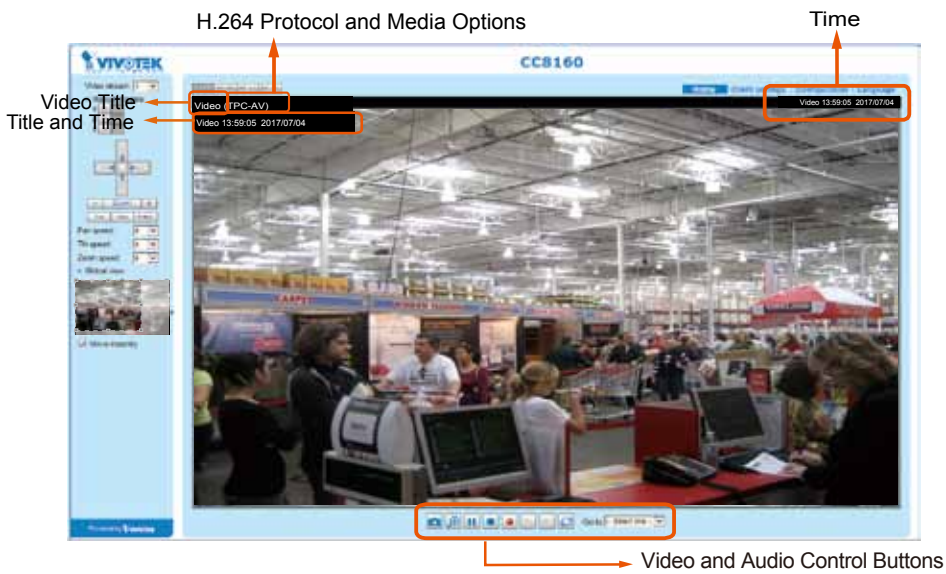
H.264 Protocol and Media Options

Time

VIVOTEK

CC8160

Video Title

Title and Time

Video (TPC-AV)

Video 13:59:05 2017/07/04

Video 13:59:05 2017/07/04

Pan speed

Tilt speed

Zoom speed

Global view

Video and Audio Control Buttons